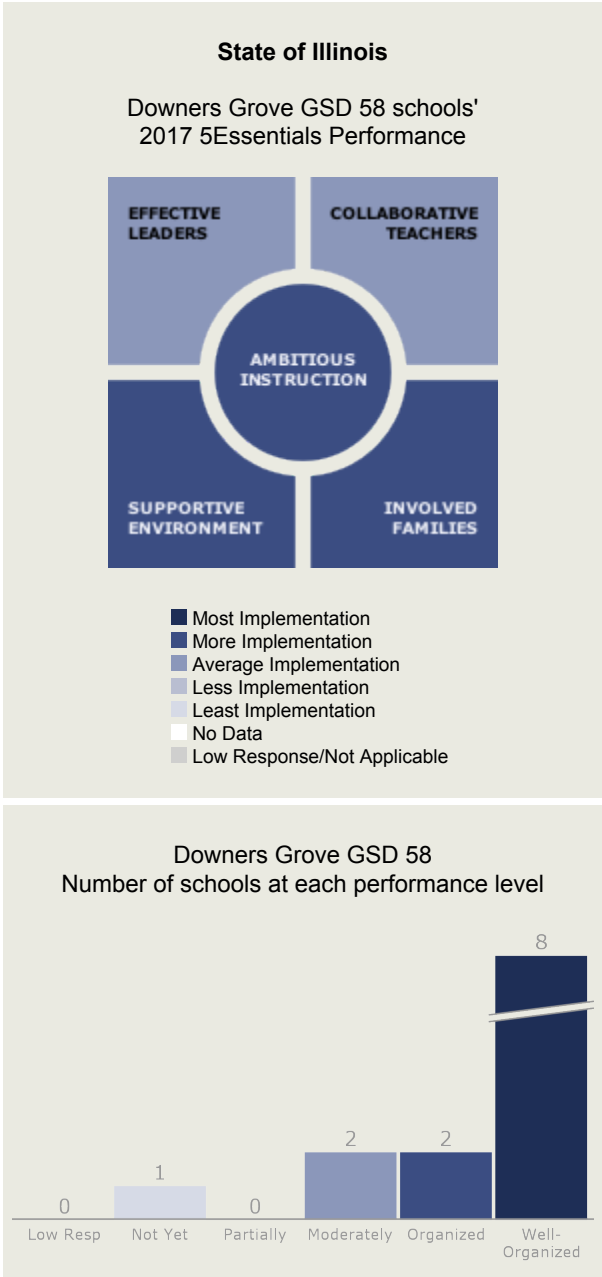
State of Illinois

Downers Grove GSD 58 schools' 2017 5Essentials Performance

EFFECTIVE LEADERS

COLLABORATIVE TEACHERS

AMBITIOUS INSTRUCTION

SUPPORTIVE ENVIRONMENT

INVOLVED FAMILIES

Most Implementation
More Implementation
Average Implementation
Less Implementation
Least Implementation
No Data
Low Response/Not Applicable

Downers Grove GSD 58
Number of schools at each performance level

| Low Resp | Not Yet | Partially | Moderately | Organized | Well-Organized |
|---|---|---|---|---|---|
| 0 | 1 | 0 | 2 | 2 | 8 |